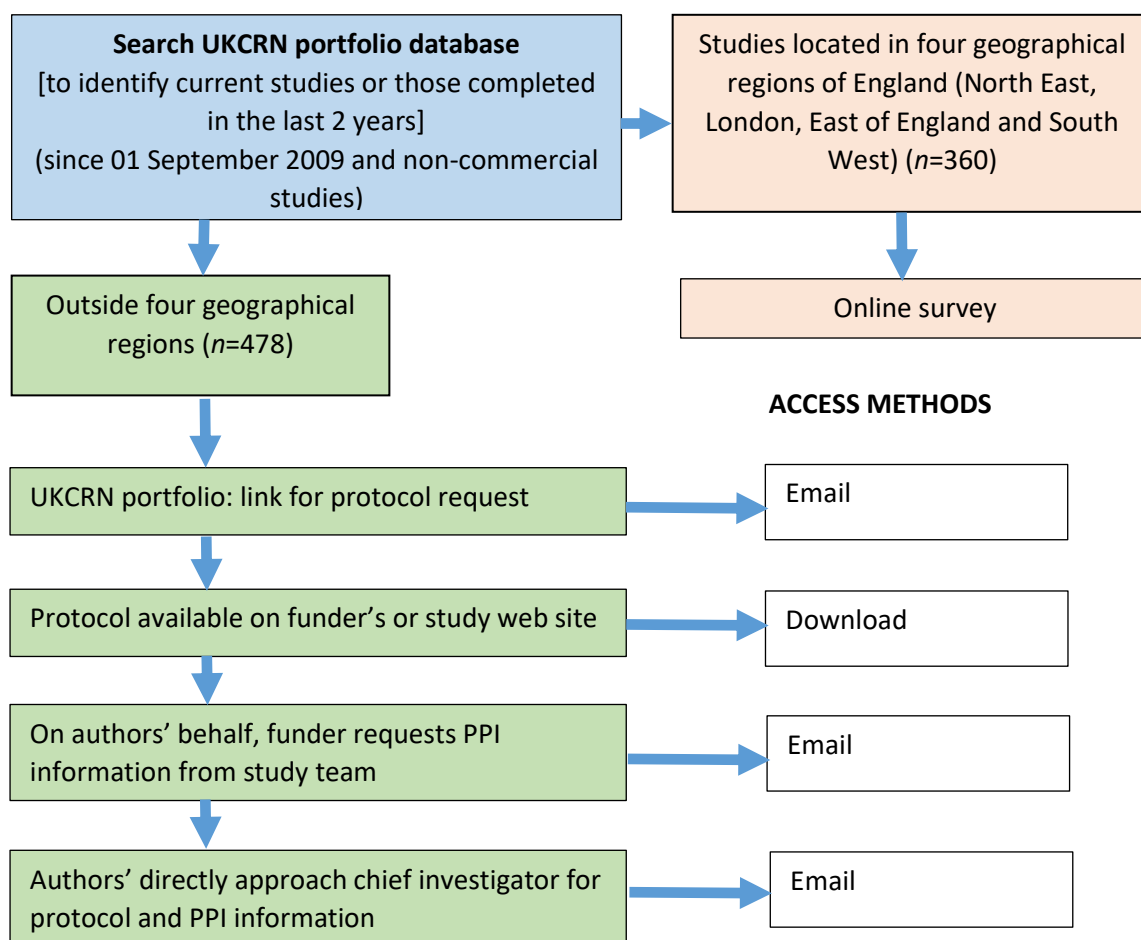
**Search UKCRN portfolio database**
[to identify current studies or those completed in the last 2 years]
(since 01 September 2009 and non-commercial studies)

Studies located in four geographical regions of England (North East, London, East of England and South West) (*n*=360)

Online survey

Outside four geographical regions (*n*=478)

**ACCESS METHODS**

UKCRN portfolio: link for protocol request

Email

Protocol available on funder's or study web site

Download

On authors' behalf, funder requests PPI information from study team

Email

Authors' directly approach chief investigator for protocol and PPI information

Email